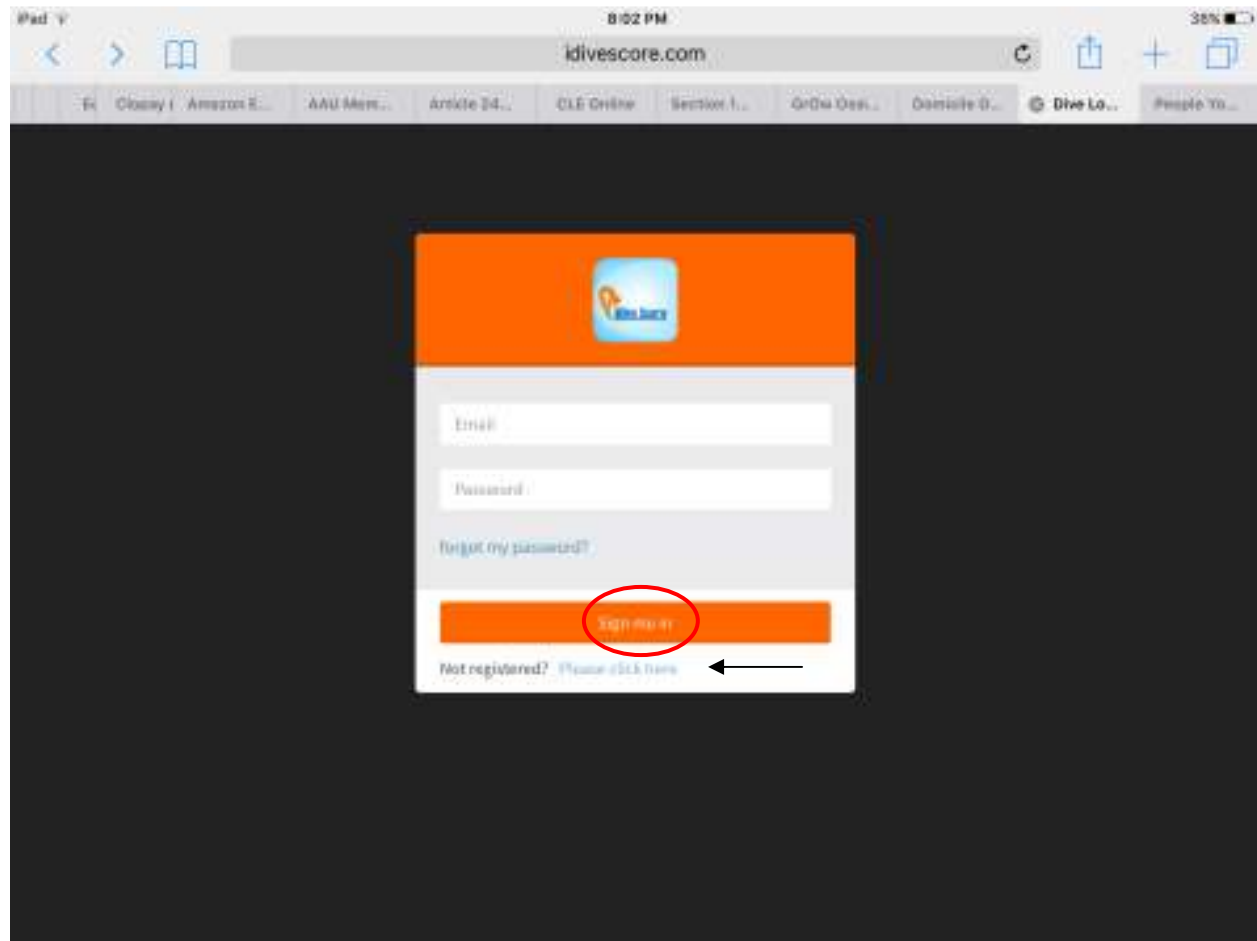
iPad
8:02 PM
38%
idivescore.com
Clopay | Amazon E... AAU Mem... Article 24... CLE Online Section 1... GrOw Ossi... Domicile O... Dive Lo... People Yo...

iDive Score

Email

Password

Forgot my password?

Sign me in

Not registered? Please click here